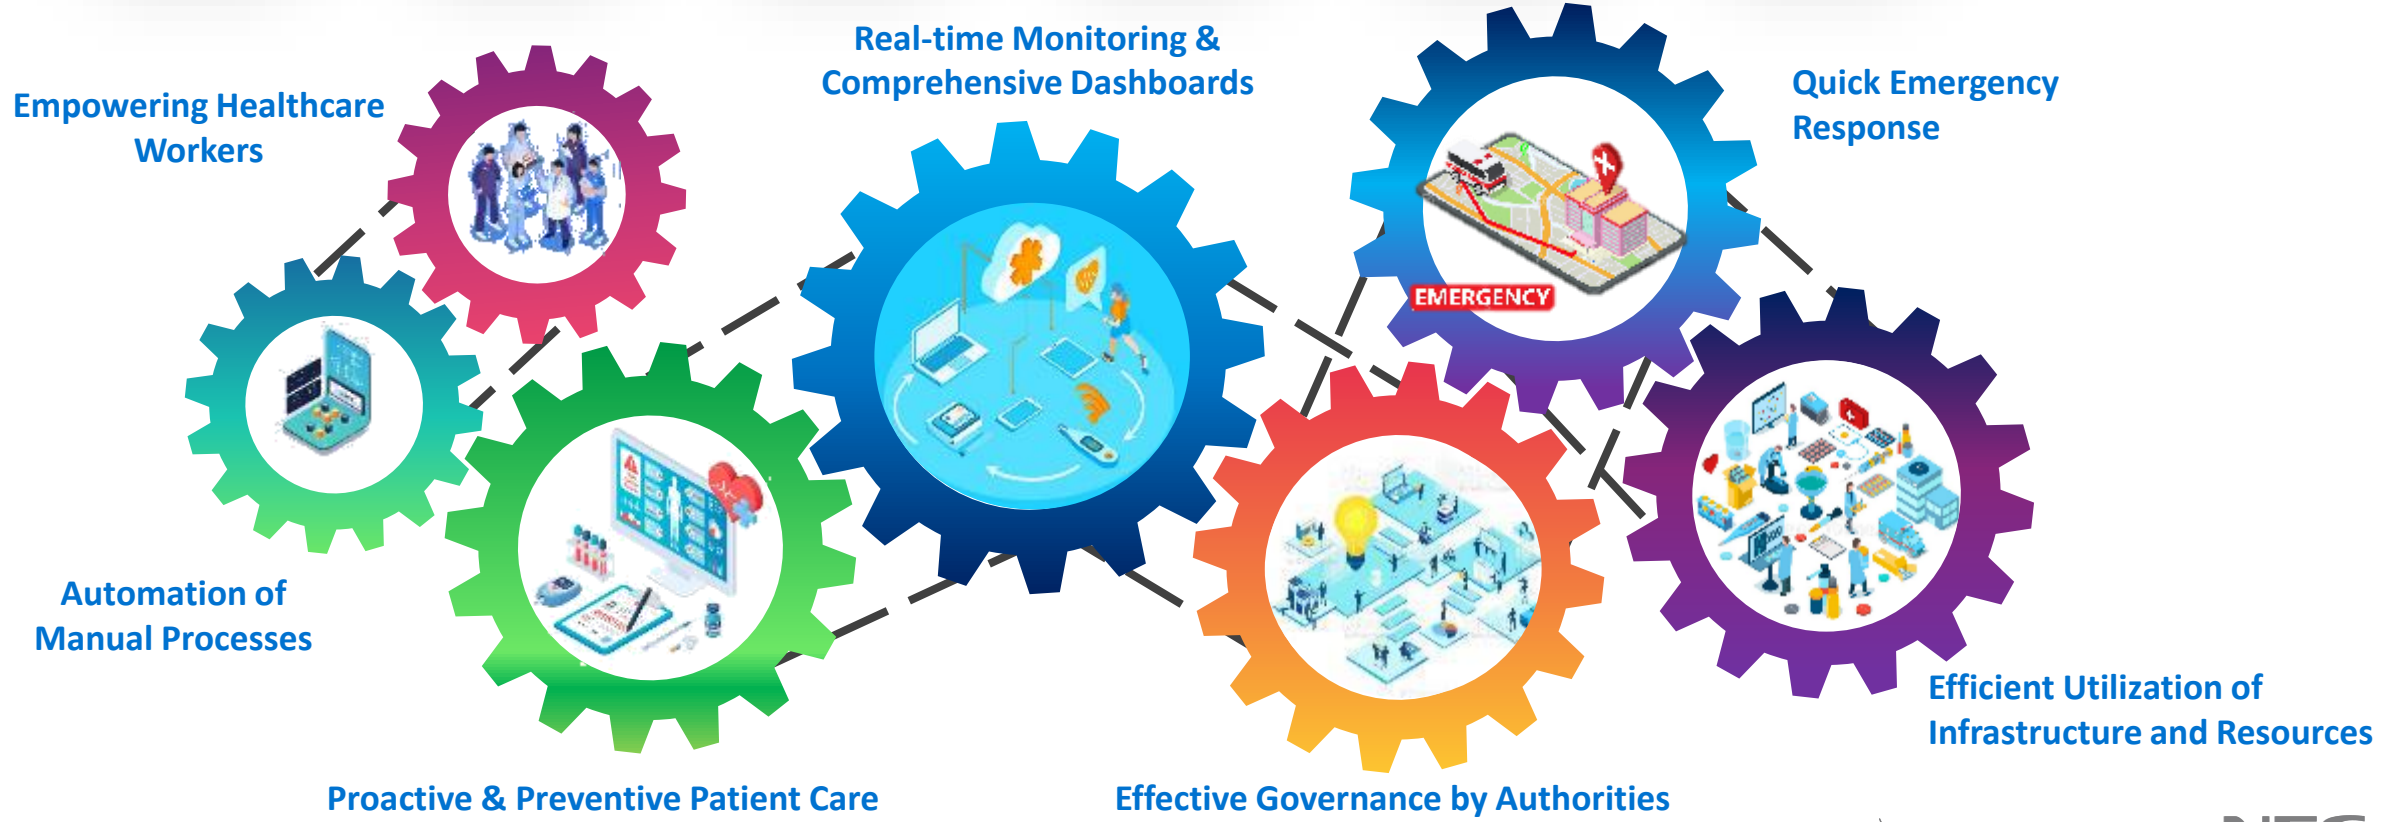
Empowering Healthcare Workers

Real-time Monitoring & Comprehensive Dashboards

Quick Emergency Response

EMERGENCY

Automation of Manual Processes

Efficient Utilization of Infrastructure and Resources

Proactive & Preventive Patient Care

Effective Governance by Authorities